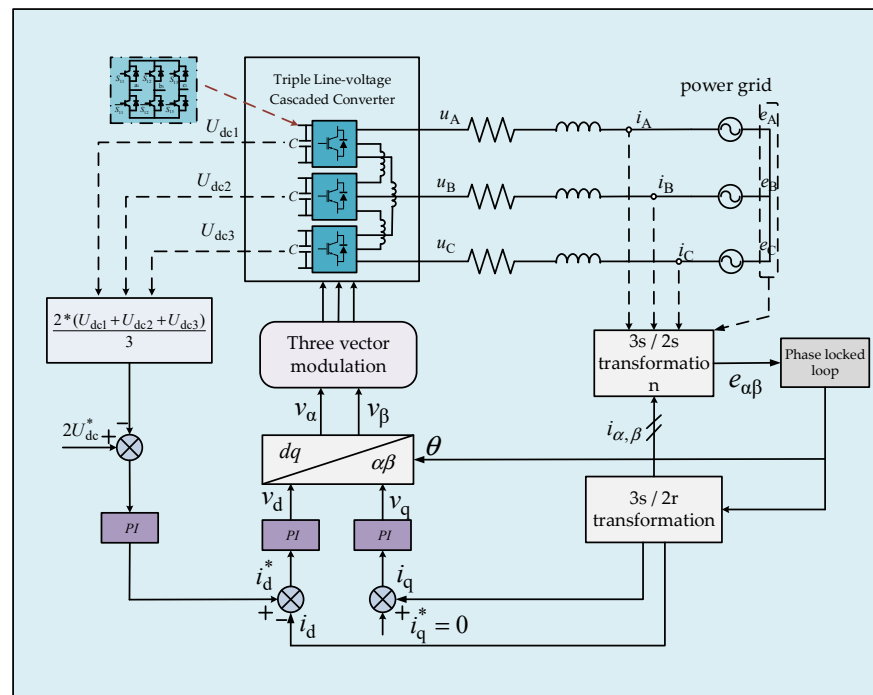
Triple Line-voltage Cascaded Converter

power grid

$U_{dc1}$

$U_{dc2}$

$U_{dc3}$

C

C

C

$u_A$

$u_B$

$u_C$

$i_A$

$i_B$

$i_C$

$e_A$

$e_B$

$e_C$

$\frac{2*(U_{dc1}+U_{dc2}+U_{dc3})}{3}$

Three vector modulation

3s / 2s transformatio n

Phase locked loop

$e_{\alpha\beta}$

$2U_{dc}^*$ + −

$v_\alpha$

$v_\beta$

$i_{\alpha,\beta}$

$dq$

$\alpha\beta$

$\theta$

$v_d$

$v_q$

PI

PI

PI

3s / 2r transformation

$i_d^*$

$i_q$

+ −

$i_d$

+

$i_q^* = 0$